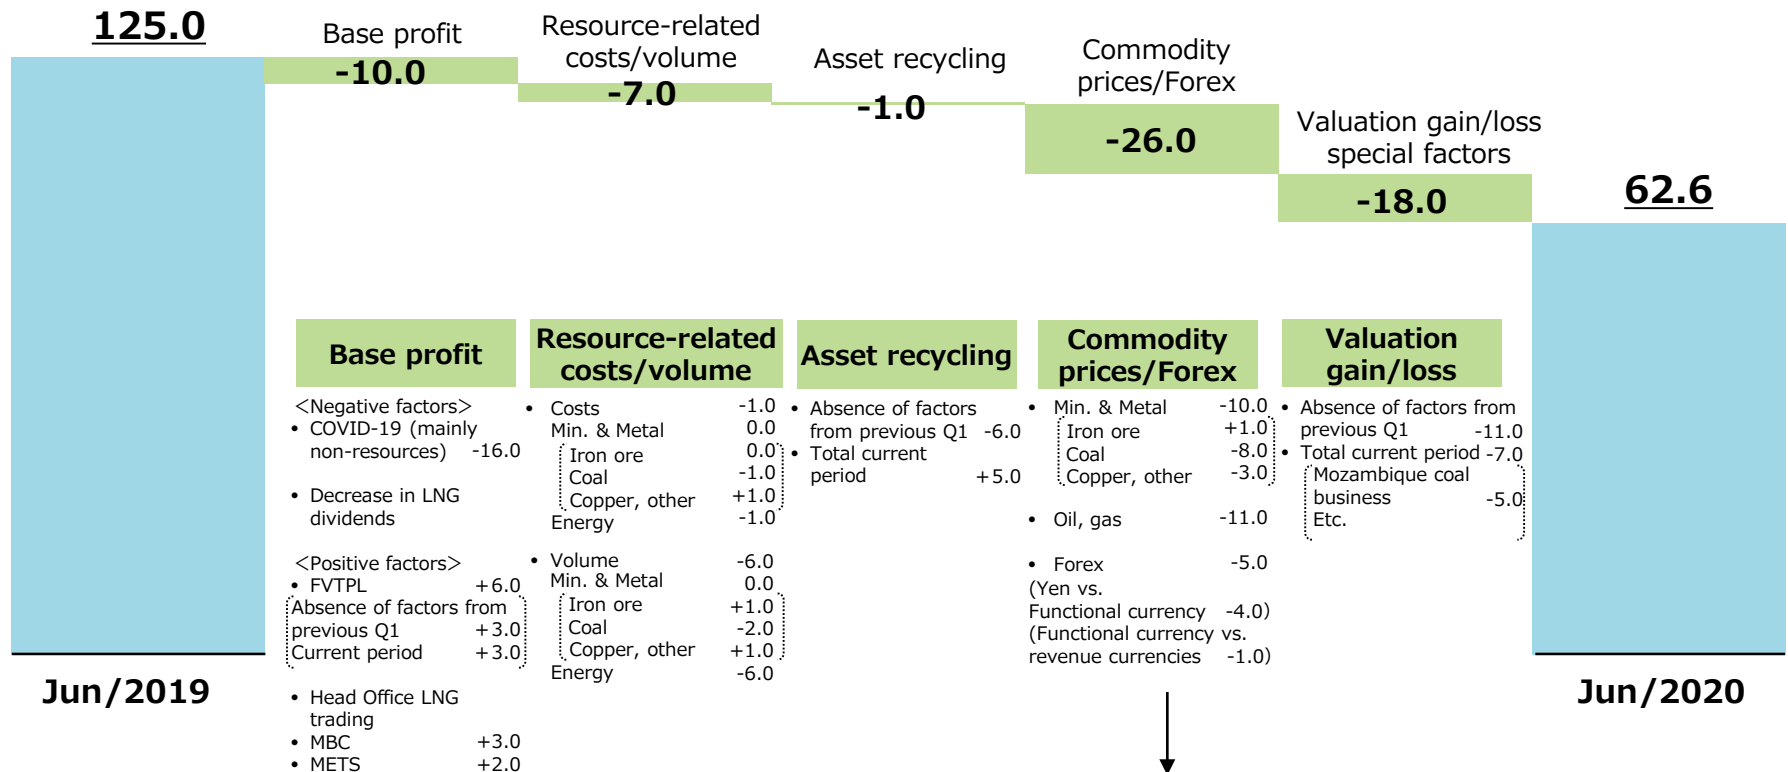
125.0

Base profit
-10.0

Resource-related costs/volume
-7.0

Asset recycling
-1.0

Commodity prices/Forex
-26.0

Valuation gain/loss special factors
-18.0

62.6

Jun/2019

Jun/2020

Base profit

<Negative factors>
• COVID-19 (mainly non-resources) -16.0
• Decrease in LNG dividends

<Positive factors>
• FVTPL +6.0
Absence of factors from previous Q1 +3.0
Current period +3.0
• Head Office LNG trading
• MBC +3.0
• METS +2.0

Resource-related costs/volume

• Costs -1.0
Min. & Metal 0.0
Iron ore 0.0
Coal -1.0
Copper, other +1.0
Energy -1.0

• Volume -6.0
Min. & Metal 0.0
Iron ore +1.0
Coal -2.0
Copper, other +1.0
Energy -6.0

Asset recycling

• Absence of factors from previous Q1 -6.0
• Total current period +5.0

Commodity prices/Forex

• Min. & Metal -10.0
Iron ore +1.0
Coal -8.0
Copper, other -3.0

• Oil, gas -11.0

• Forex -5.0
(Yen vs. Functional currency -4.0)
(Functional currency vs. revenue currencies -1.0)

Valuation gain/loss

• Absence of factors from previous Q1 -11.0
• Total current period -7.0
Mozambique coal business -5.0
Etc.